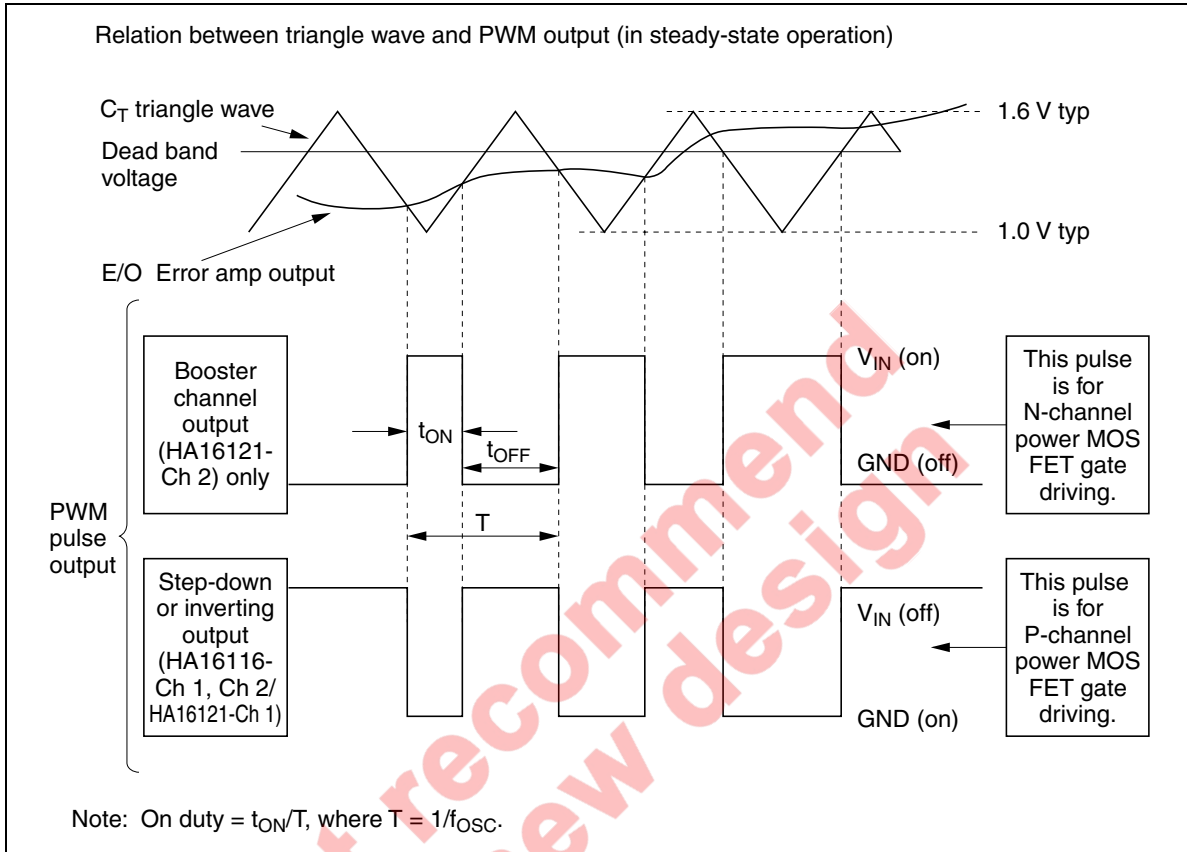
Relation between triangle wave and PWM output (in steady-state operation)

$C_T$ triangle wave

Dead band voltage

1.6 V typ

1.0 V typ

E/O Error amp output

PWM pulse output

Booster channel output (HA16121-Ch 2) only

$t_{ON}$

$t_{OFF}$

T

$V_{IN}$ (on)

GND (off)

This pulse is for N-channel power MOS FET gate driving.

Step-down or inverting output (HA16116-Ch 1, Ch 2/ HA16121-Ch 1)

$V_{IN}$ (off)

GND (on)

This pulse is for P-channel power MOS FET gate driving.

Note: On duty = $t_{ON}$/T, where T = $1/f_{OSC}$.

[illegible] recommend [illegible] new design